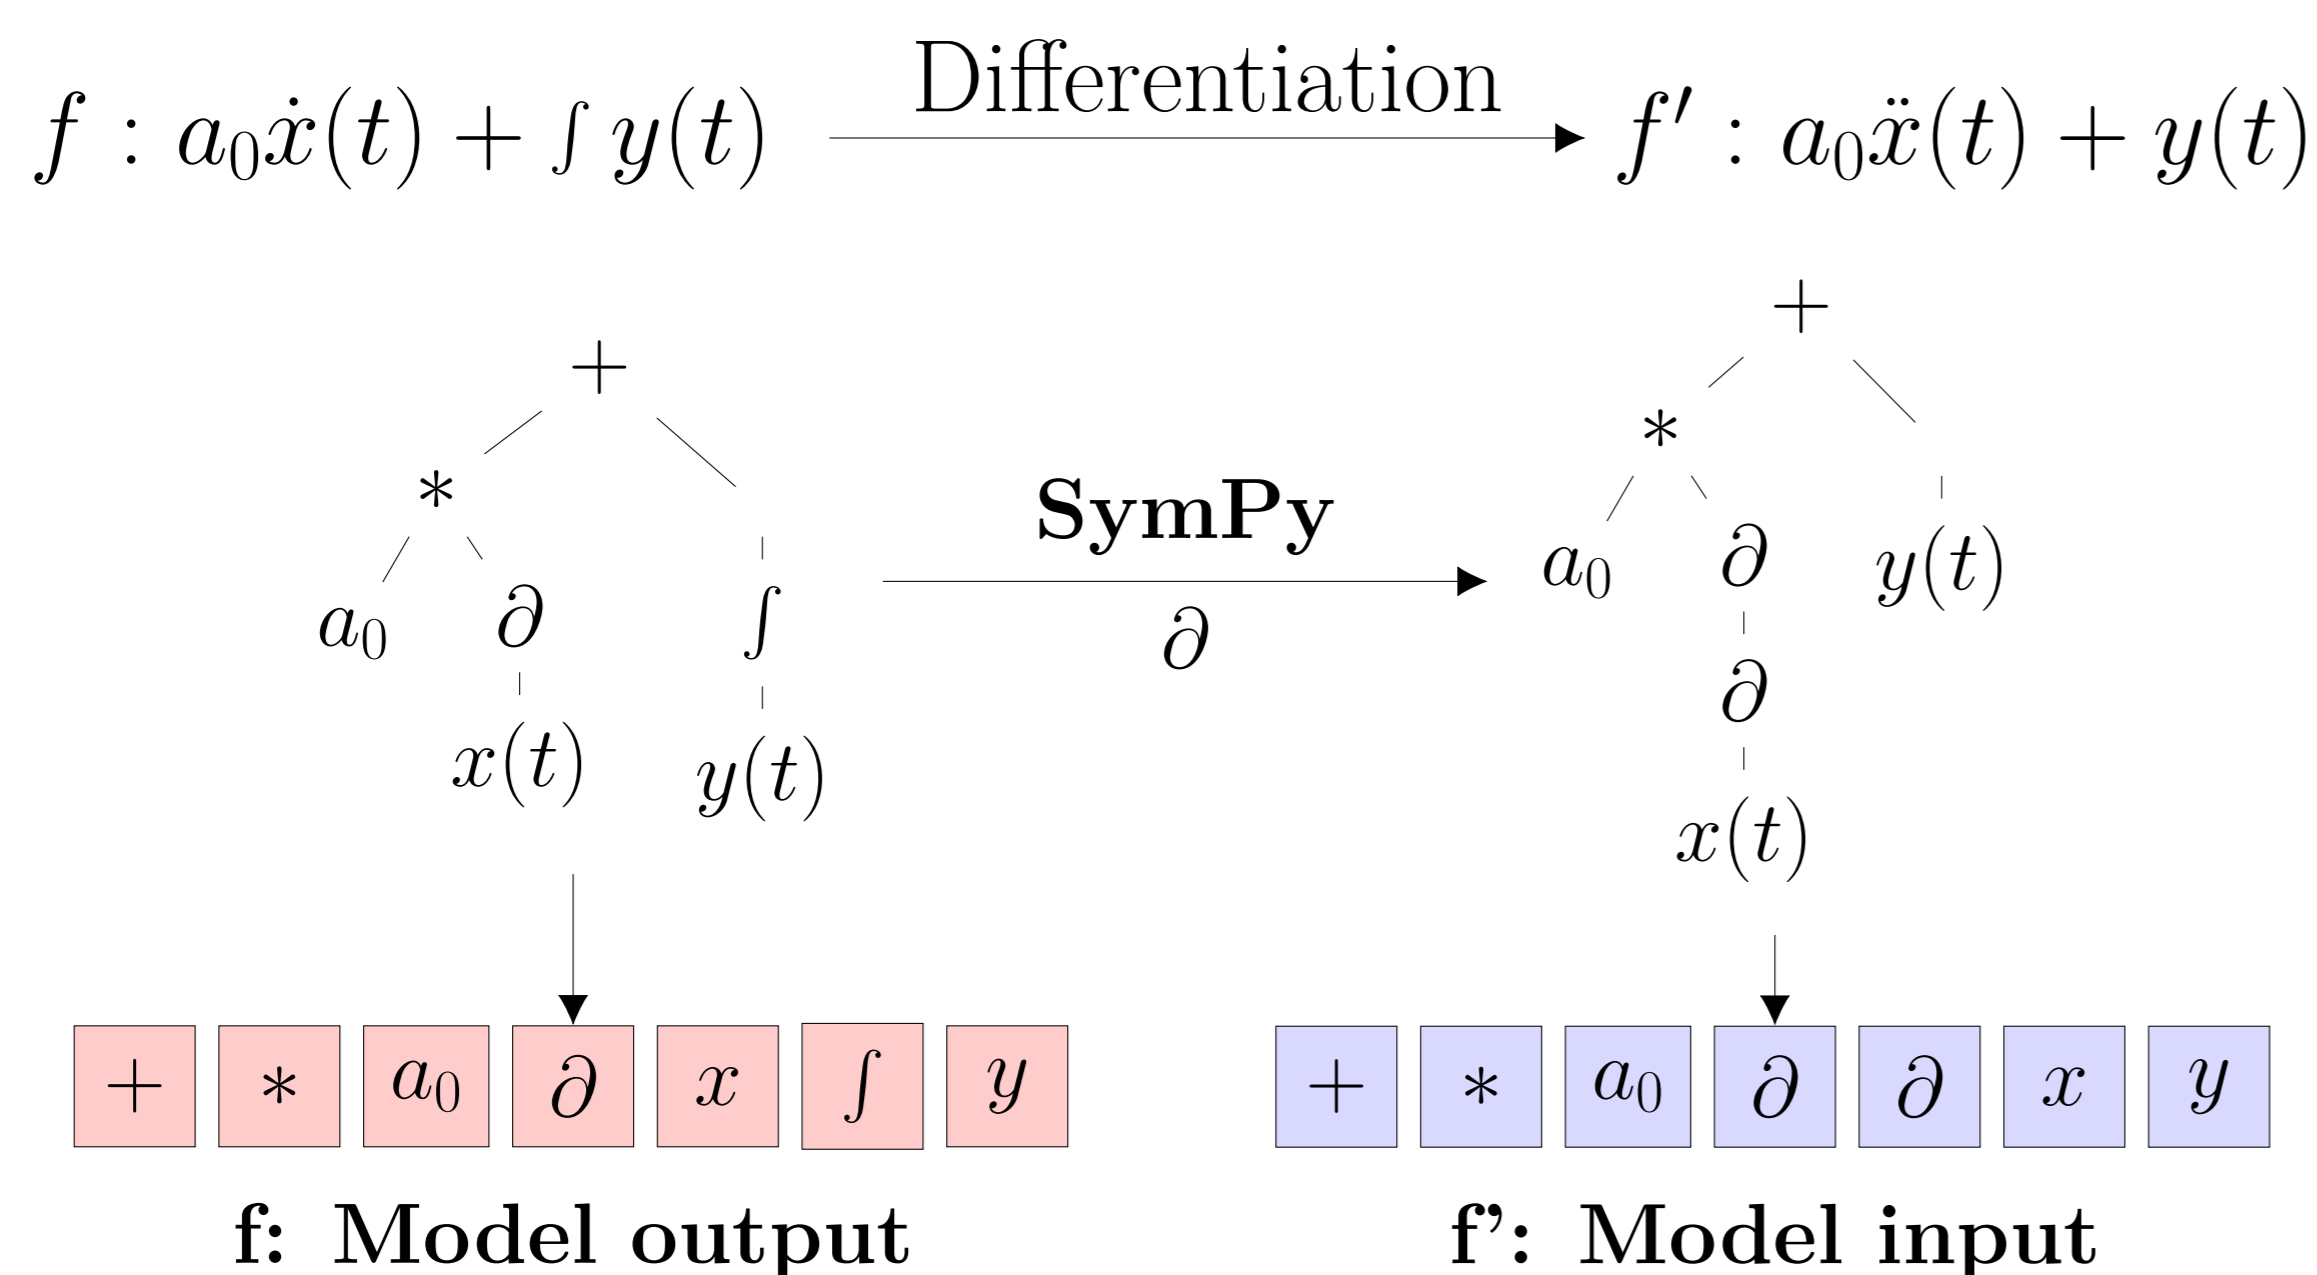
$f : a_0\dot{x}(t) + \int y(t)$ Differentiation $f' : a_0\ddot{x}(t) + y(t)$

$+$

$*$

$a_0$ $\partial$ $\int$

$x(t)$ $y(t)$

**SymPy**

$\partial$

$+$

$*$

$a_0$ $\partial$ $y(t)$

$\partial$

$x(t)$

| $+$ | $*$ | $a_0$ | $\partial$ | $x$ | $\int$ | $y$ |
|---|---|---|---|---|---|---|

| $+$ | $*$ | $a_0$ | $\partial$ | $\partial$ | $x$ | $y$ |
|---|---|---|---|---|---|---|

**f: Model output**

**f': Model input**